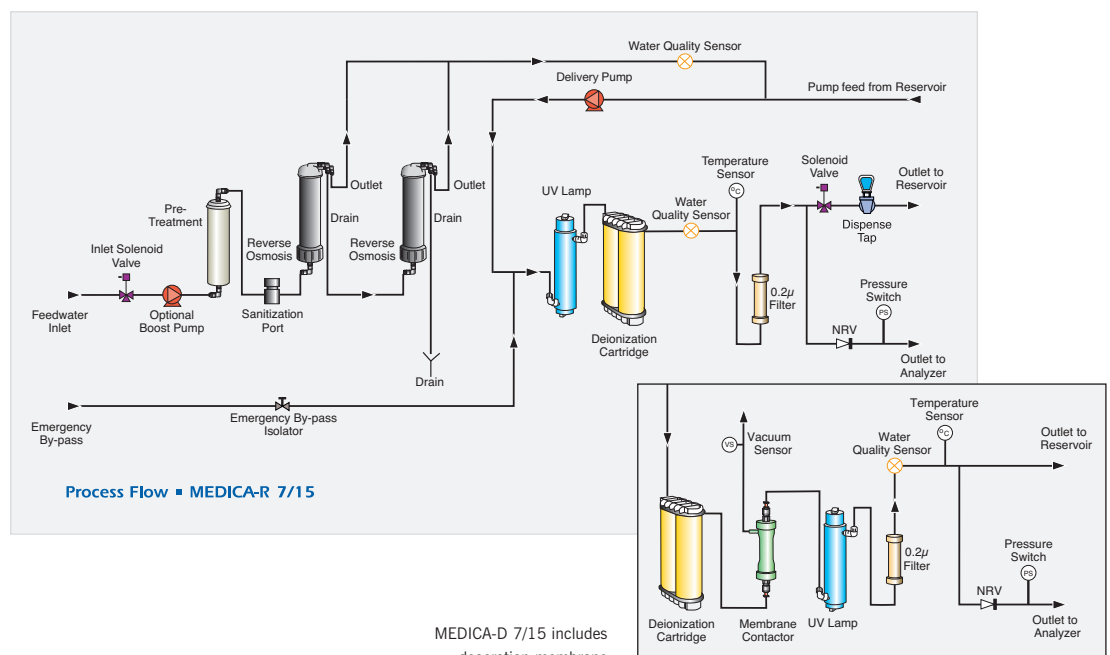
Water Quality Sensor

Delivery Pump

Pump feed from Reservoir

Outlet

Outlet

Drain

Drain

Pre-Treatment

Reverse Osmosis

Reverse Osmosis

Inlet Solenoid Valve

Feedwater Inlet

Optional Boost Pump

Sanitization Port

Drain

UV Lamp

Temperature Sensor

$^{o}C$

Water Quality Sensor

Solenoid Valve

Outlet to Reservoir

Dispense Tap

0.2$\mu$ Filter

Pressure Switch

PS

NRV

Deionization Cartridge

Outlet to Analyzer

Emergency By-pass

Emergency By-pass Isolator

Process Flow ■ MEDICA-R 7/15

VS

Vacuum Sensor

Temperature Sensor

$^{o}C$

Water Quality Sensor

Outlet to Reservoir

0.2$\mu$ Filter

Pressure Switch

PS

NRV

Deionization Cartridge

Membrane Contactor

UV Lamp

Outlet to Analyzer

MEDICA-D 7/15 includes

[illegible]